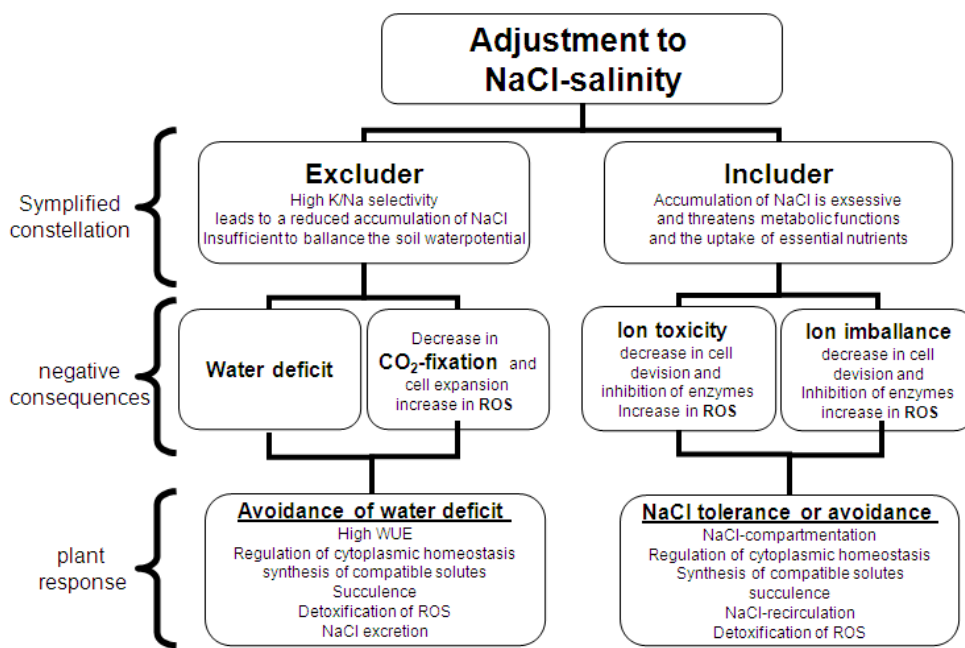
Adjustment to NaCl-salinity

Symplified constellation

Excluder
High K/Na selectivity leads to a reduced accumulation of NaCl Insufficient to ballance the soil waterpotential

Includer
Accumulation of NaCl is exsessive and threatens metabolic functions and the uptake of essential nutrients

negative consequences

Water deficit

Decrease in $CO_2$-fixation and cell expansion increase in ROS

Ion toxicity
decrease in cell devision and inhibition of enzymes Increase in ROS

Ion imballance
decrease in cell devision and Inhibition of enzymes increase in ROS

plant response

Avoidance of water deficit
High WUE
Regulation of cytoplasmic homeostasis
synthesis of compatible solutes
Succulence
Detoxification of ROS
NaCl excretion

NaCl tolerance or avoidance
NaCl-compartmentation
Regulation of cytoplasmic homeostasis
Synthesis of compatible solutes
succulence
NaCl-recirculation
Detoxification of ROS